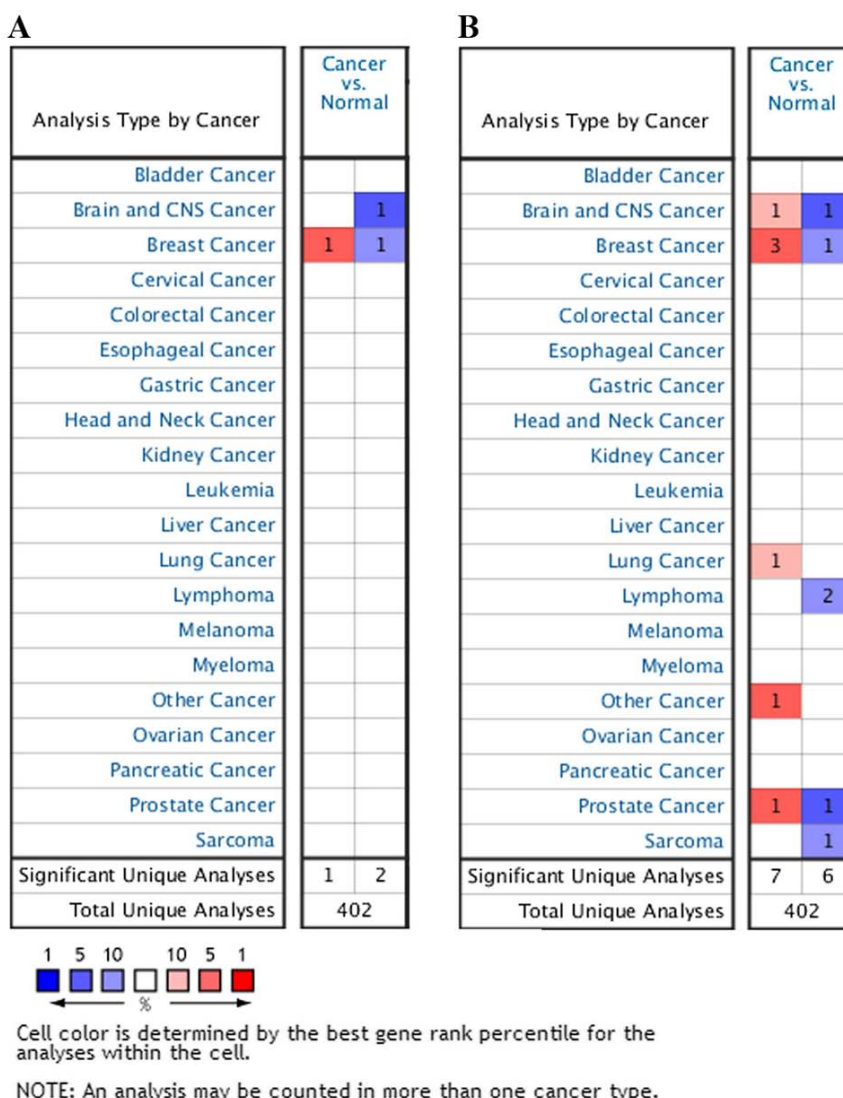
A

| Analysis Type by Cancer | Cancer vs. Normal | |
|---|---|---|
| Bladder Cancer | | |
| Brain and CNS Cancer | | 1 |
| Breast Cancer | 1 | 1 |
| Cervical Cancer | | |
| Colorectal Cancer | | |
| Esophageal Cancer | | |
| Gastric Cancer | | |
| Head and Neck Cancer | | |
| Kidney Cancer | | |
| Leukemia | | |
| Liver Cancer | | |
| Lung Cancer | | |
| Lymphoma | | |
| Melanoma | | |
| Myeloma | | |
| Other Cancer | | |
| Ovarian Cancer | | |
| Pancreatic Cancer | | |
| Prostate Cancer | | |
| Sarcoma | | |
| Significant Unique Analyses | 1 | 2 |
| Total Unique Analyses | 402 | |

B

| Analysis Type by Cancer | Cancer vs. Normal | |
|---|---|---|
| Bladder Cancer | | |
| Brain and CNS Cancer | 1 | 1 |
| Breast Cancer | 3 | 1 |
| Cervical Cancer | | |
| Colorectal Cancer | | |
| Esophageal Cancer | | |
| Gastric Cancer | | |
| Head and Neck Cancer | | |
| Kidney Cancer | | |
| Leukemia | | |
| Liver Cancer | | |
| Lung Cancer | 1 | |
| Lymphoma | | 2 |
| Melanoma | | |
| Myeloma | | |
| Other Cancer | 1 | |
| Ovarian Cancer | | |
| Pancreatic Cancer | | |
| Prostate Cancer | 1 | 1 |
| Sarcoma | | 1 |
| Significant Unique Analyses | 7 | 6 |
| Total Unique Analyses | 402 | |

1 5 10 10 5 1
%

Cell color is determined by the best gene rank percentile for the analyses within the cell.

NOTE: An analysis may be counted in more than one cancer type.